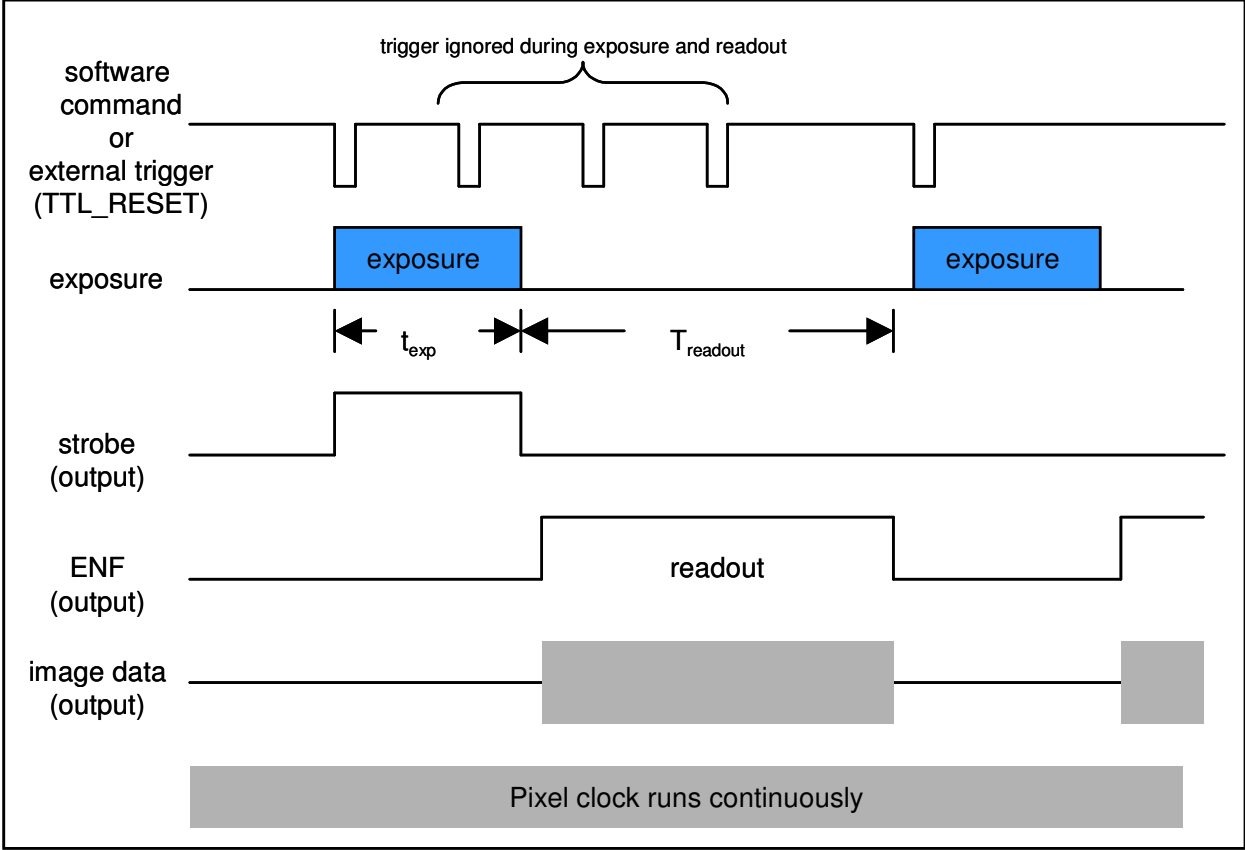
trigger ignored during exposure and readout

software command or external trigger (TTL_RESET)

exposure

exposure

exposure

$t_{exp}$

$T_{readout}$

strobe (output)

ENF (output)

readout

image data (output)

Pixel clock runs continuously